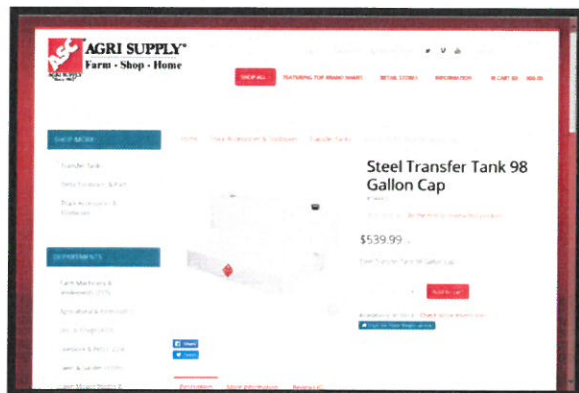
ASC AGRI SUPPLY
Farm · Shop · Home

SHOP ALL
FEATURING TOP BRAND NAMES
RETAIL STORES
INFORMATION
IN CART

SHOP MORE
Transfer Tank
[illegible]
Truck Accessories & Toolboxes

DEPARTMENTS
Farm Machinery & Implements
Agricultural & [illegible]
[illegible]
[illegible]
Lawn & Garden
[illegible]

Home / Truck Accessories & Toolboxes / Transfer Tanks / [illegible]

Steel Transfer Tank 98 Gallon Cap

Be the first to review this product

$539.99

Steel Transfer Tank 98 Gallon Cap

Add to cart

Share
Tweet

Description
More Information
Reviews